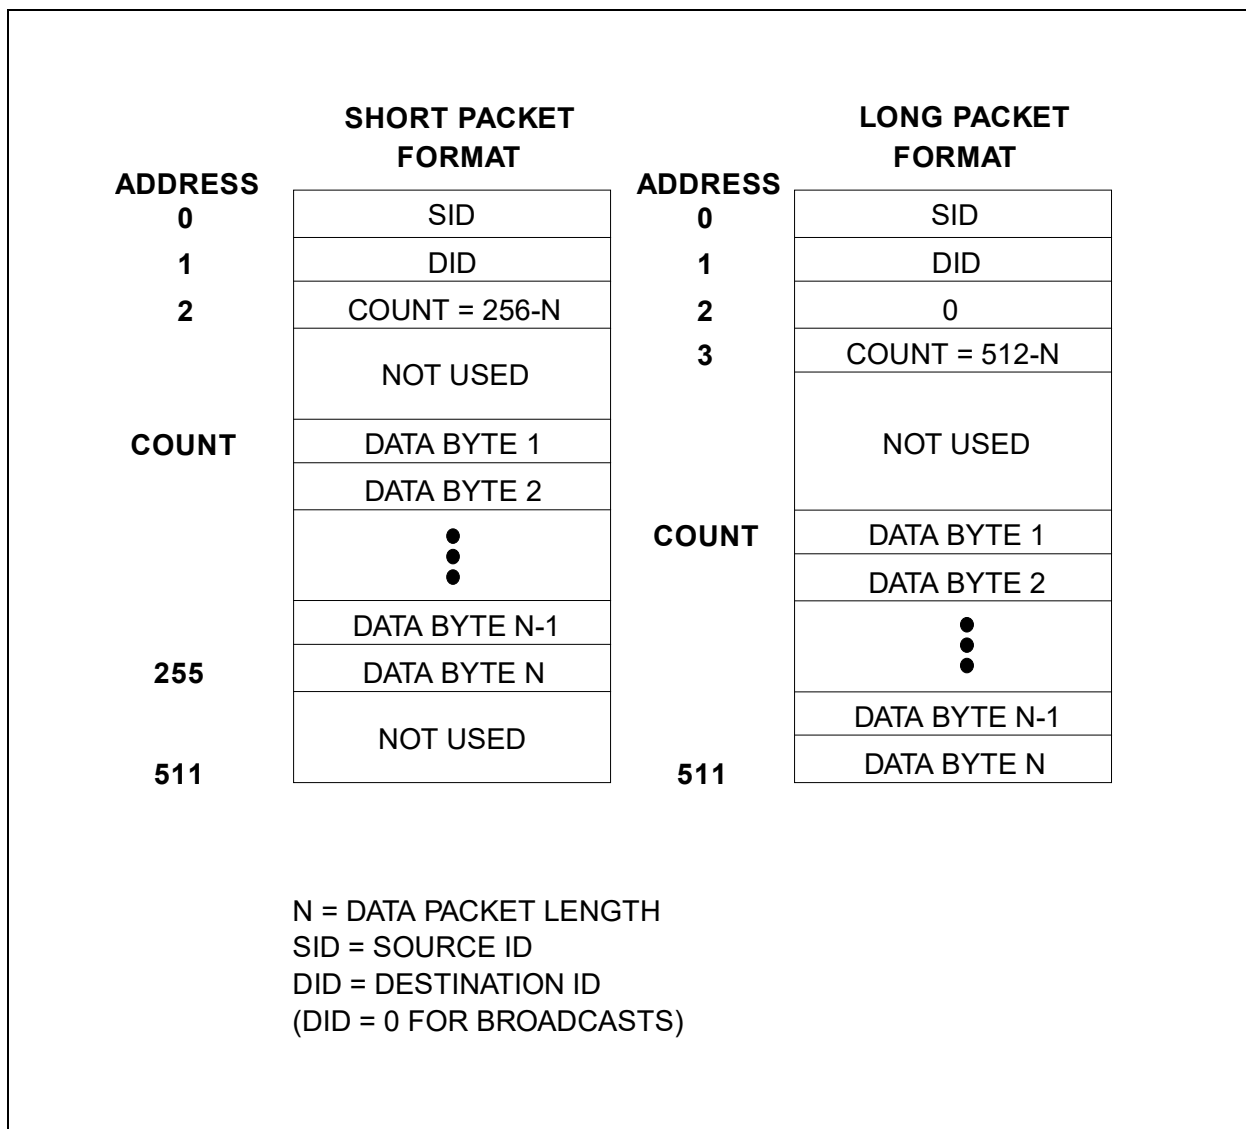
SHORT PACKET FORMAT

| ADDRESS | |
|---|---|
| 0 | SID |
| 1 | DID |
| 2 | COUNT = 256-N |
| | NOT USED |
| COUNT | DATA BYTE 1 |
| | DATA BYTE 2 |
| | ⋮ |
| | DATA BYTE N-1 |
| 255 | DATA BYTE N |
| 511 | NOT USED |

LONG PACKET FORMAT

| ADDRESS | |
|---|---|
| 0 | SID |
| 1 | DID |
| 2 | 0 |
| 3 | COUNT = 512-N |
| | NOT USED |
| COUNT | DATA BYTE 1 |
| | DATA BYTE 2 |
| | ⋮ |
| | DATA BYTE N-1 |
| 511 | DATA BYTE N |

N = DATA PACKET LENGTH
SID = SOURCE ID
DID = DESTINATION ID
(DID = 0 FOR BROADCASTS)